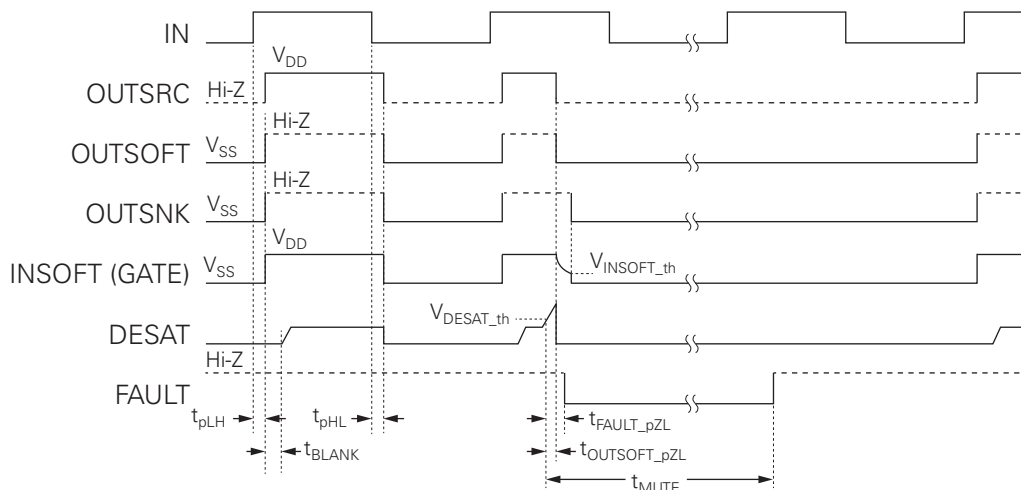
IN

OUTSRC

OUTSOFT

OUTSNK

INSOFT (GATE)

DESAT

FAULT

$V_{DD}$

Hi-Z

Hi-Z

$V_{SS}$

Hi-Z

$V_{SS}$

$V_{DD}$

$V_{SS}$

$V_{INSOFT\_th}$

$V_{DESAT\_th}$

Hi-Z

$t_{pLH}$

$t_{pHL}$

$t_{BLANK}$

$t_{FAULT\_pZL}$

$t_{OUTSOFT\_pZL}$

$t_{MUTE}$